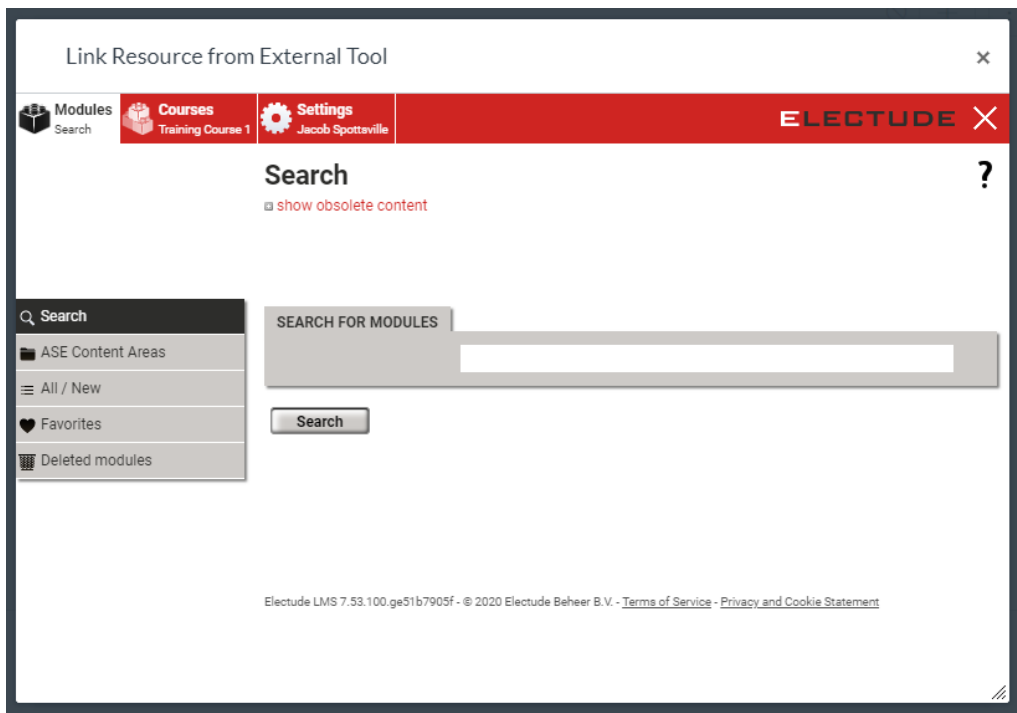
Link Resource from External Tool

×

Modules
Search

Courses
Training Course 1

Settings
Jacob Spottsville

ELECTUDE

Search

?

show obsolete content

Search

ASE Content Areas

All / New

Favorites

Deleted modules

SEARCH FOR MODULES

Search

Electude LMS 7.53.100.ge51b7905f - © 2020 Electude Beheer B.V. - Terms of Service - Privacy and Cookie Statement